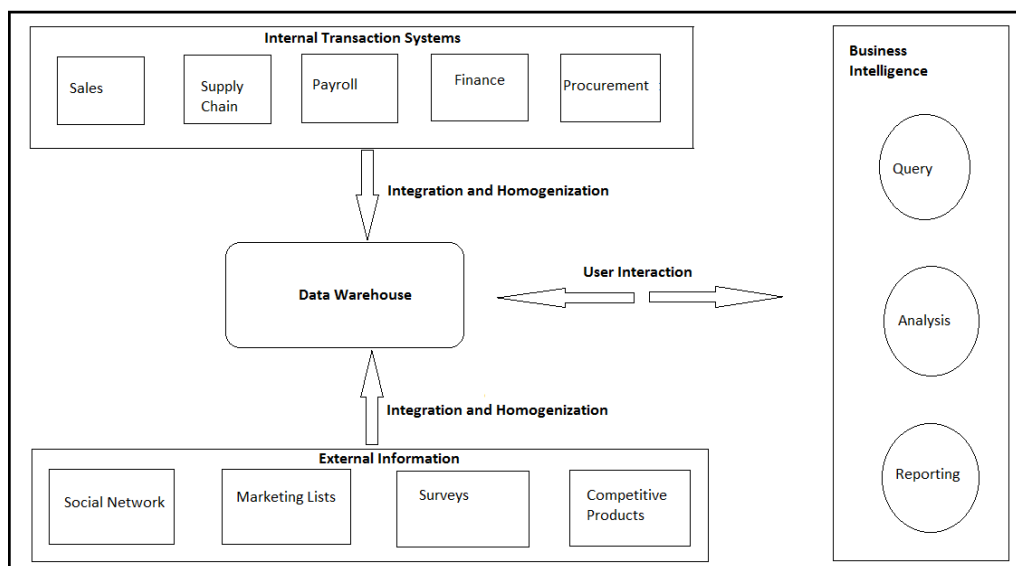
Internal Transaction Systems

Sales

Supply Chain

Payroll

Finance

Procurement

Business Intelligence

Query

Integration and Homogenization

Data Warehouse

User Interaction

Analysis

Integration and Homogenization

External Information

Social Network

Marketing Lists

Surveys

Competitive Products

Reporting